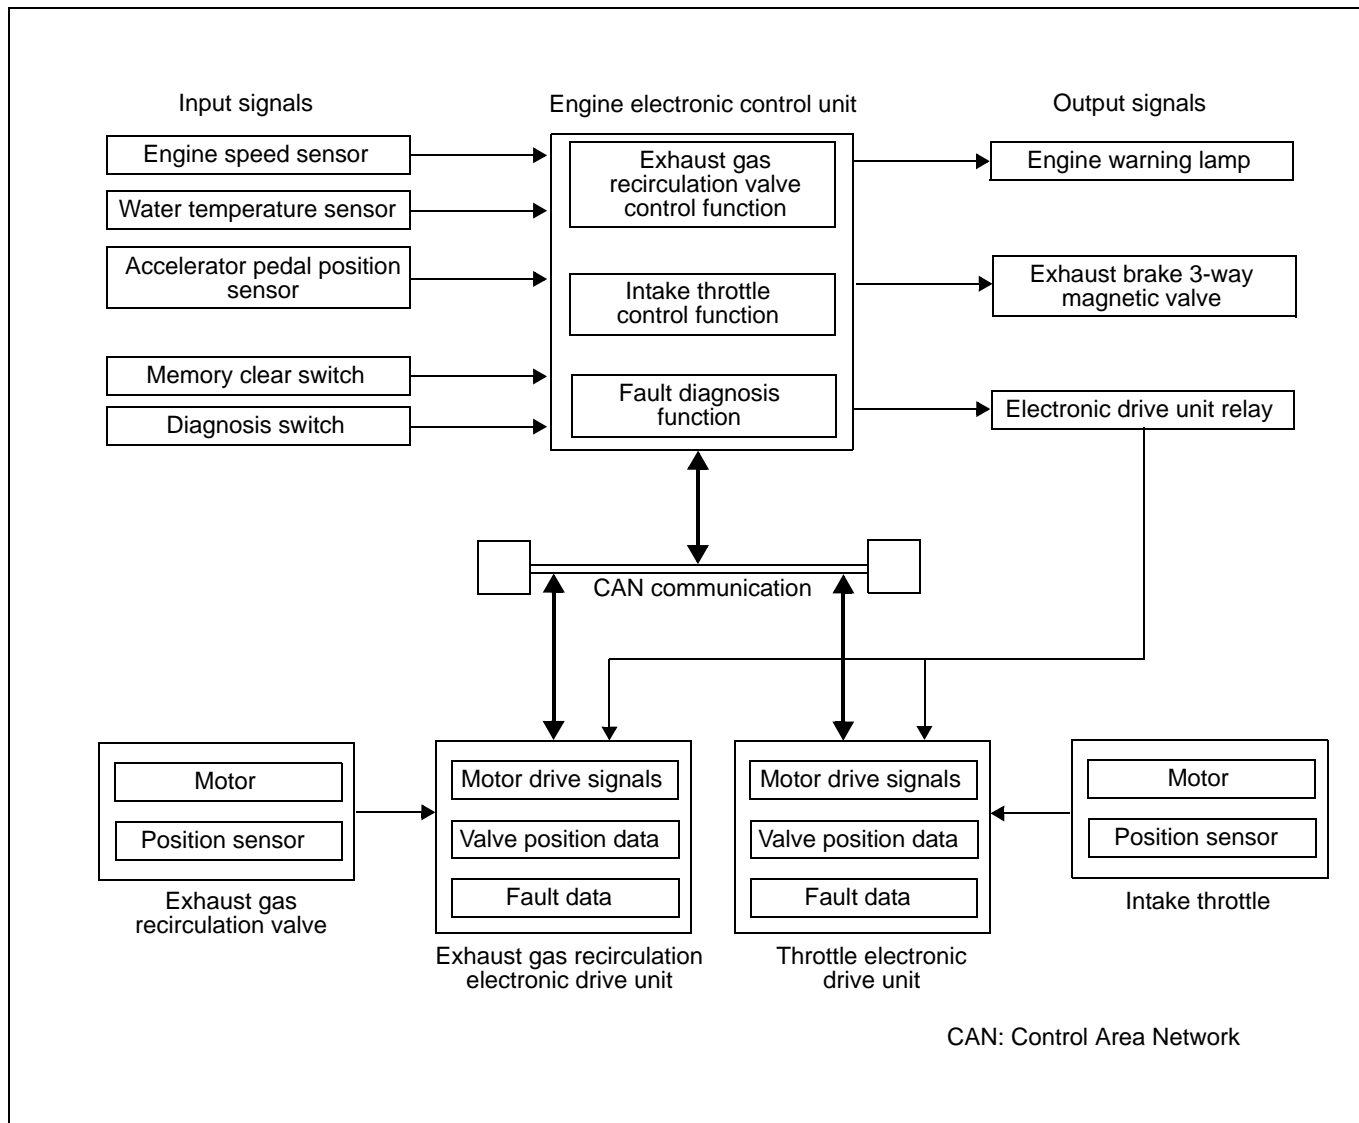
Input signals

Engine electronic control unit

Output signals

Engine speed sensor

Water temperature sensor

Accelerator pedal position sensor

Memory clear switch

Diagnosis switch

Exhaust gas recirculation valve control function

Intake throttle control function

Fault diagnosis function

Engine warning lamp

Exhaust brake 3-way magnetic valve

Electronic drive unit relay

CAN communication

Motor

Position sensor

Exhaust gas recirculation valve

Motor drive signals

Valve position data

Fault data

Exhaust gas recirculation electronic drive unit

Motor drive signals

Valve position data

Fault data

Throttle electronic drive unit

Motor

Position sensor

Intake throttle

CAN: Control Area Network